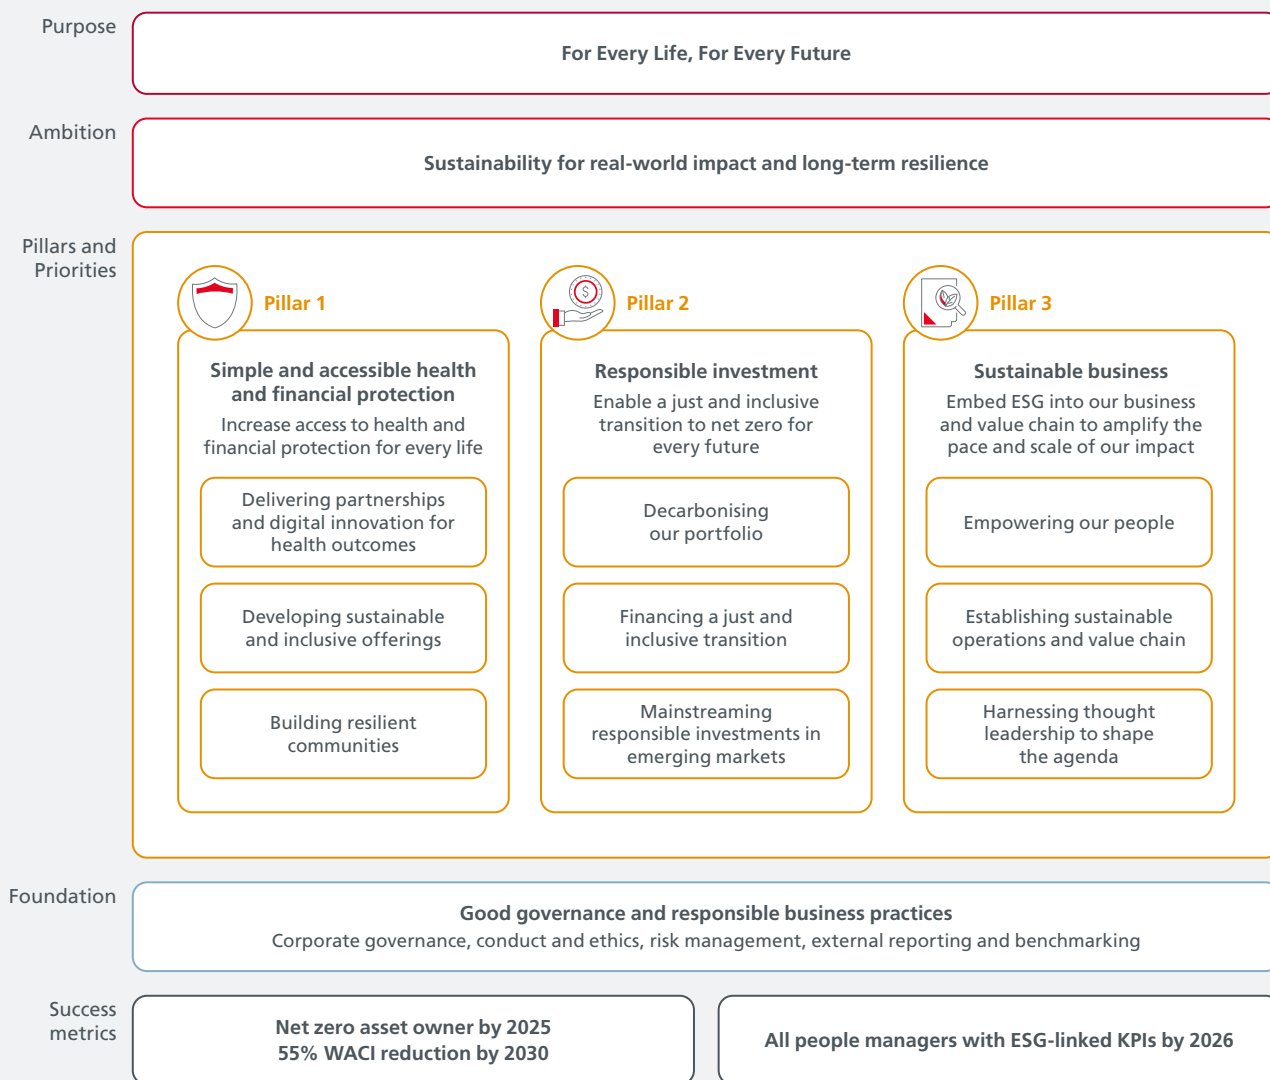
Purpose

For Every Life, For Every Future

Ambition

Sustainability for real-world impact and long-term resilience

Pillars and Priorities

Pillar 1

Simple and accessible health and financial protection

Increase access to health and financial protection for every life

Delivering partnerships and digital innovation for health outcomes

Developing sustainable and inclusive offerings

Building resilient communities

Pillar 2

Responsible investment

Enable a just and inclusive transition to net zero for every future

Decarbonising our portfolio

Financing a just and inclusive transition

Mainstreaming responsible investments in emerging markets

Pillar 3

Sustainable business

Embed ESG into our business and value chain to amplify the pace and scale of our impact

Empowering our people

Establishing sustainable operations and value chain

Harnessing thought leadership to shape the agenda

Foundation

Good governance and responsible business practices

Corporate governance, conduct and ethics, risk management, external reporting and benchmarking

Success metrics

Net zero asset owner by 2025
55% WACI reduction by 2030

All people managers with ESG-linked KPIs by 2026